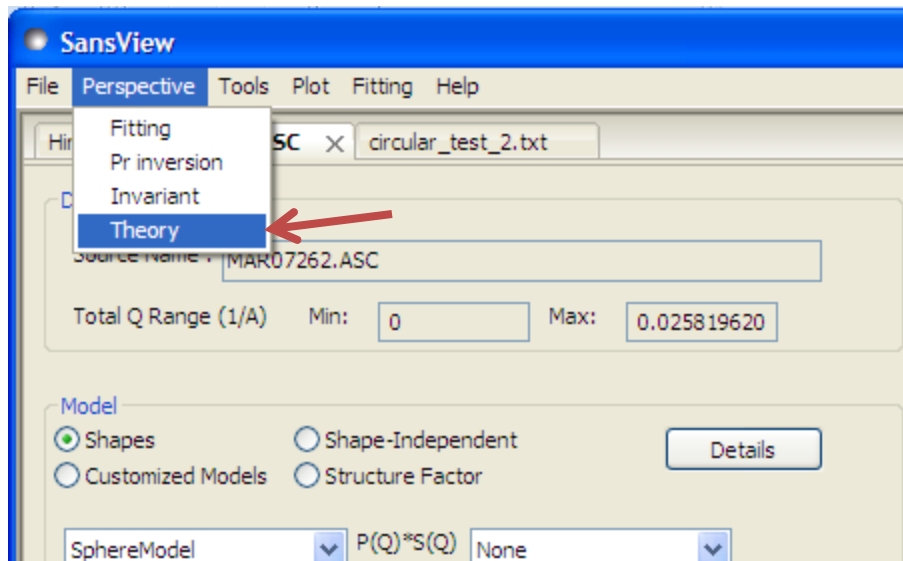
SansView

File Perspective Tools Plot Fitting Help

Fitting
Pr inversion
Invariant
Theory

Hi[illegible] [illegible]SC ✕ circular_test_2.txt

D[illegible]

Source Name : MAR07262.ASC

Total Q Range (1/A) Min: 0 Max: 0.025819620

Model
Shapes
Shape-Independent
Details
Customized Models
Structure Factor

SphereModel
P(Q)*S(Q)
None